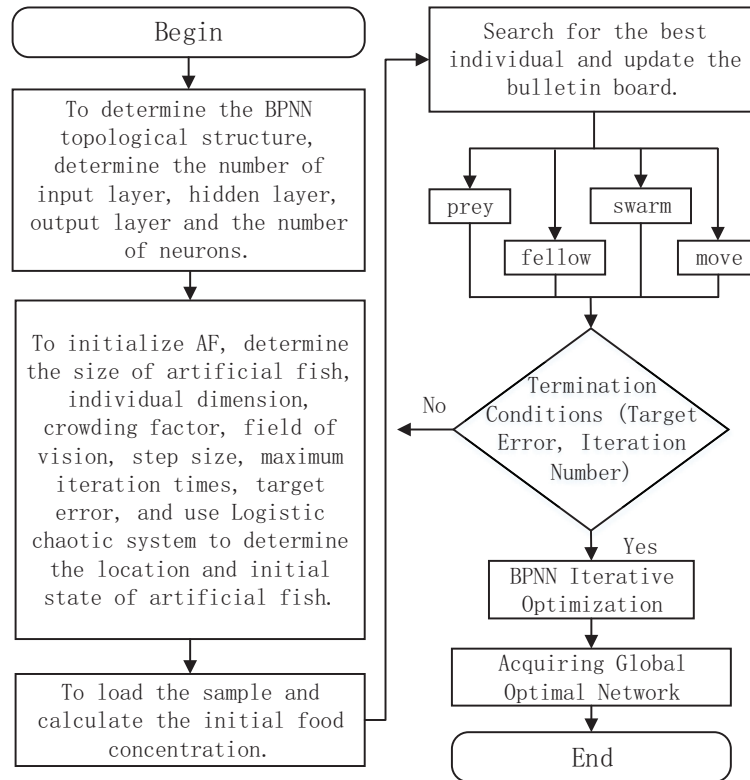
Begin

To determine the BPNN topological structure, determine the number of input layer, hidden layer, output layer and the number of neurons.

To initialize AF, determine the size of artificial fish, individual dimension, crowding factor, field of vision, step size, maximum iteration times, target error, and use Logistic chaotic system to determine the location and initial state of artificial fish.

To load the sample and calculate the initial food concentration.

Search for the best individual and update the bulletin board.

prey

fellow

swarm

move

Termination Conditions (Target Error, Iteration Number)

No

Yes

BPNN Iterative Optimization

Acquiring Global Optimal Network

End